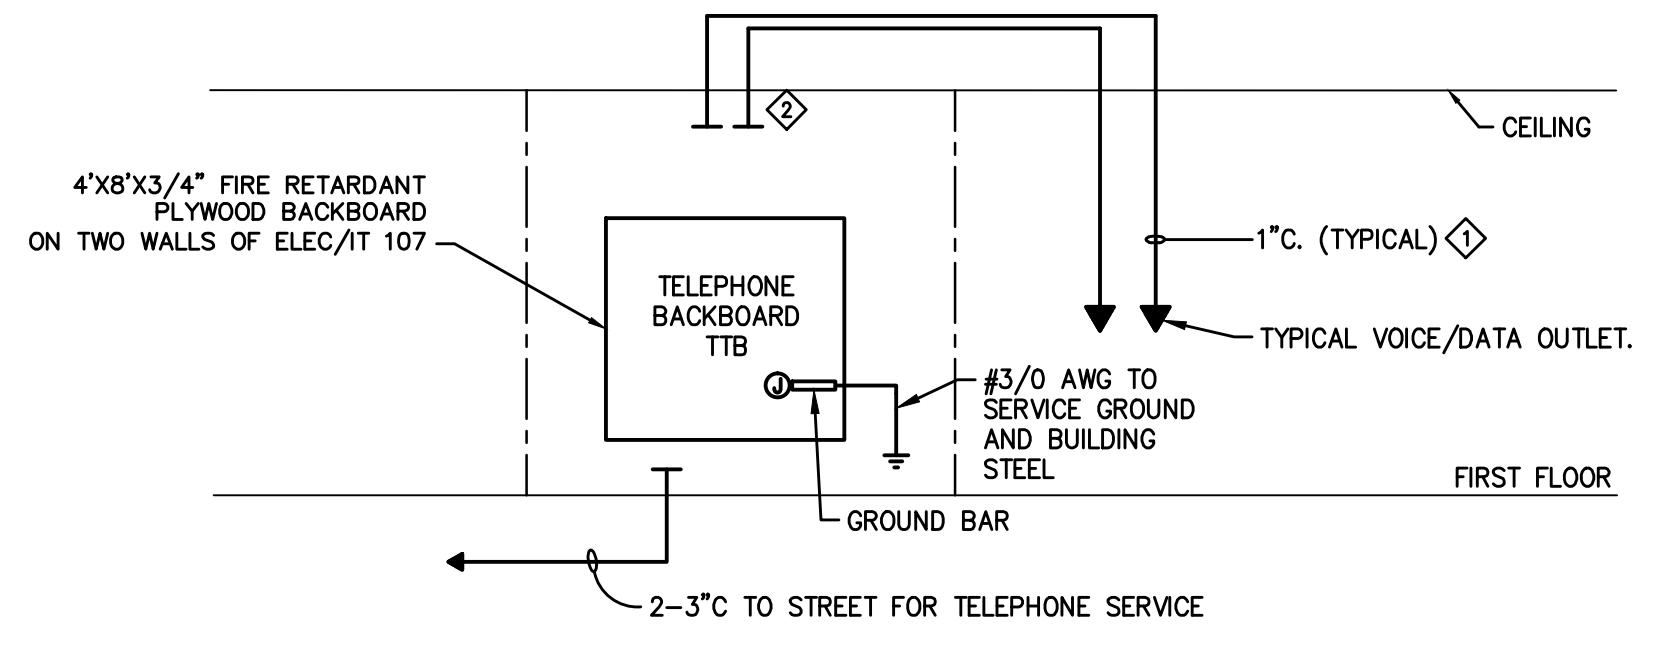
2

CEILING

4'X8'X3/4" FIRE RETARDANT PLYWOOD BACKBOARD ON TWO WALLS OF ELEC/IT 107

1"C. (TYPICAL) 1

TELEPHONE BACKBOARD TTB

TYPICAL VOICE/DATA OUTLET.

J

#3/0 AWG TO SERVICE GROUND AND BUILDING STEEL

FIRST FLOOR

GROUND BAR

2–3"C TO STREET FOR TELEPHONE SERVICE